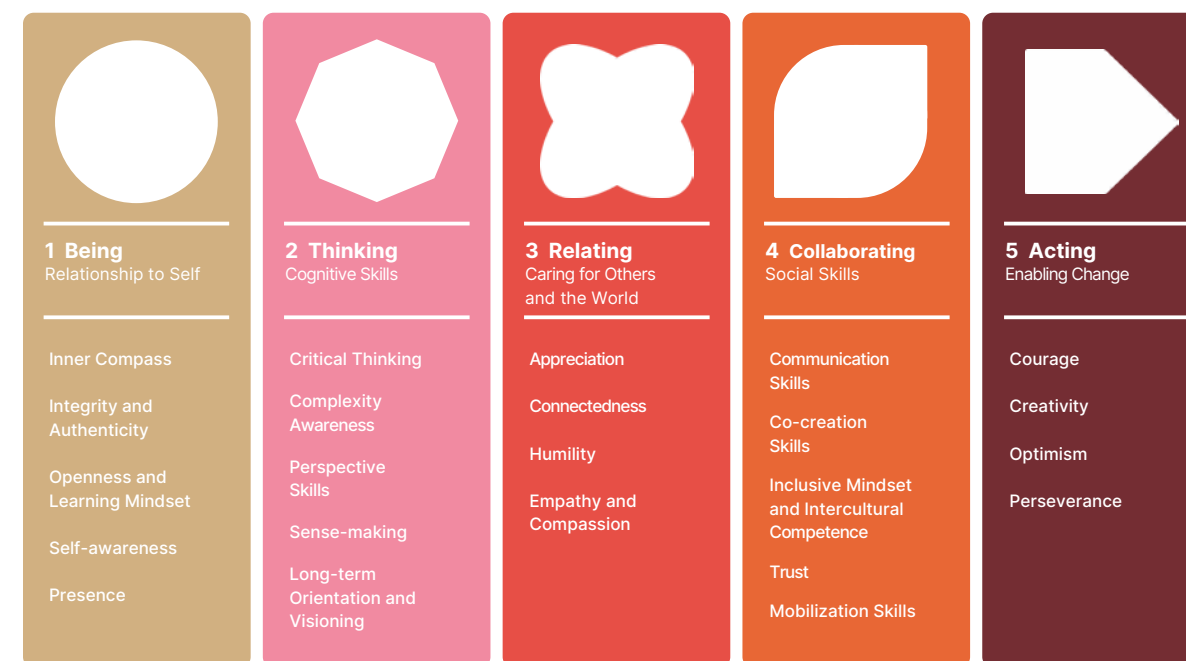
1 Being
Relationship to Self

Inner Compass

Integrity and Authenticity

Openness and Learning Mindset

Self-awareness

Presence

2 Thinking
Cognitive Skills

Critical Thinking

Complexity Awareness

Perspective Skills

Sense-making

Long-term Orientation and Visioning

3 Relating
Caring for Others and the World

Appreciation

Connectedness

Humility

Empathy and Compassion

4 Collaborating
Social Skills

Communication Skills

Co-creation Skills

Inclusive Mindset and Intercultural Competence

Trust

Mobilization Skills

5 Acting
Enabling Change

Courage

Creativity

Optimism

Perseverance